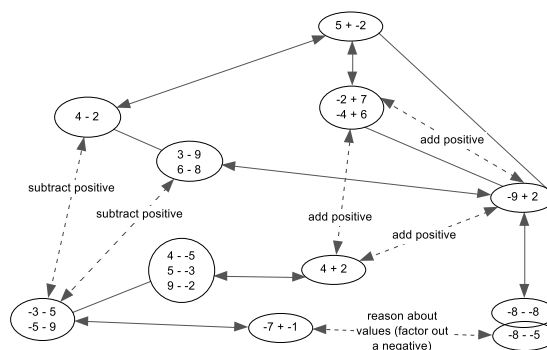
5 + -2

4 - 2

-2 + 7
-4 + 6

add positive

3 - 9
6 - 8

subtract positive

subtract positive

-9 + 2

add positive

add positive

4 - -5
5 - -3
9 - -2

4 + 2

-8 - -8

-3 - 5
-5 - 9

-7 + -1

reason about values (factor out a negative)

-8 - -5